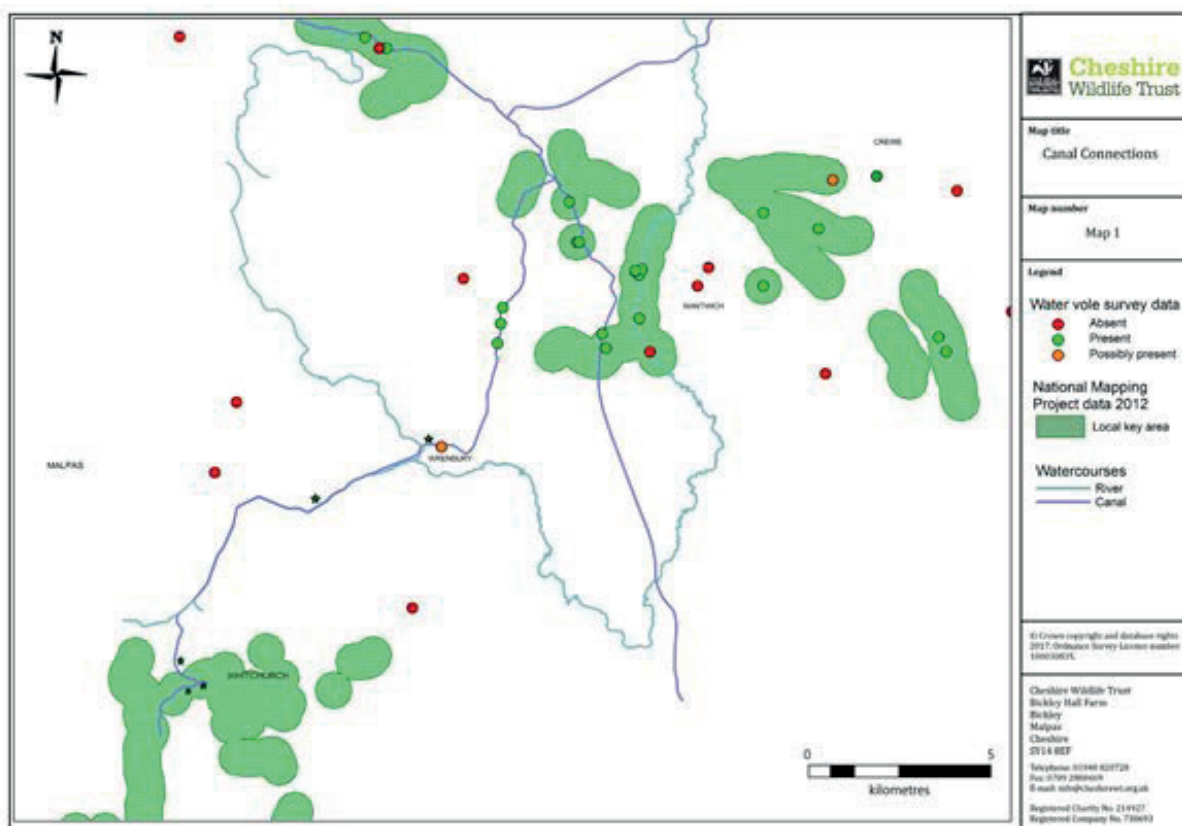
N

CREWE

NANTWICH

WRENBURY

MALPAS

WHITCHURCH

0 5
kilometres

Cheshire Wildlife Trust

Map title
Canal Connections

Map number
Map 1

Legend
Water vole survey data
Absent
Present
Possibly present

National Mapping Project data 2012
Local key area

Watercourses
River
Canal

© Crown copyright and database rights 2017. Ordnance Survey Licence number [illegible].

Cheshire Wildlife Trust
Bickley Hall Farm
Bickley
Malpas
Cheshire
SY14 8EF

Telephone: 01948 820728
Fax: 0709 2888469
E-mail: info@cheshirewt.org.uk

Registered Charity No. 214927
Registered Company No. 738693